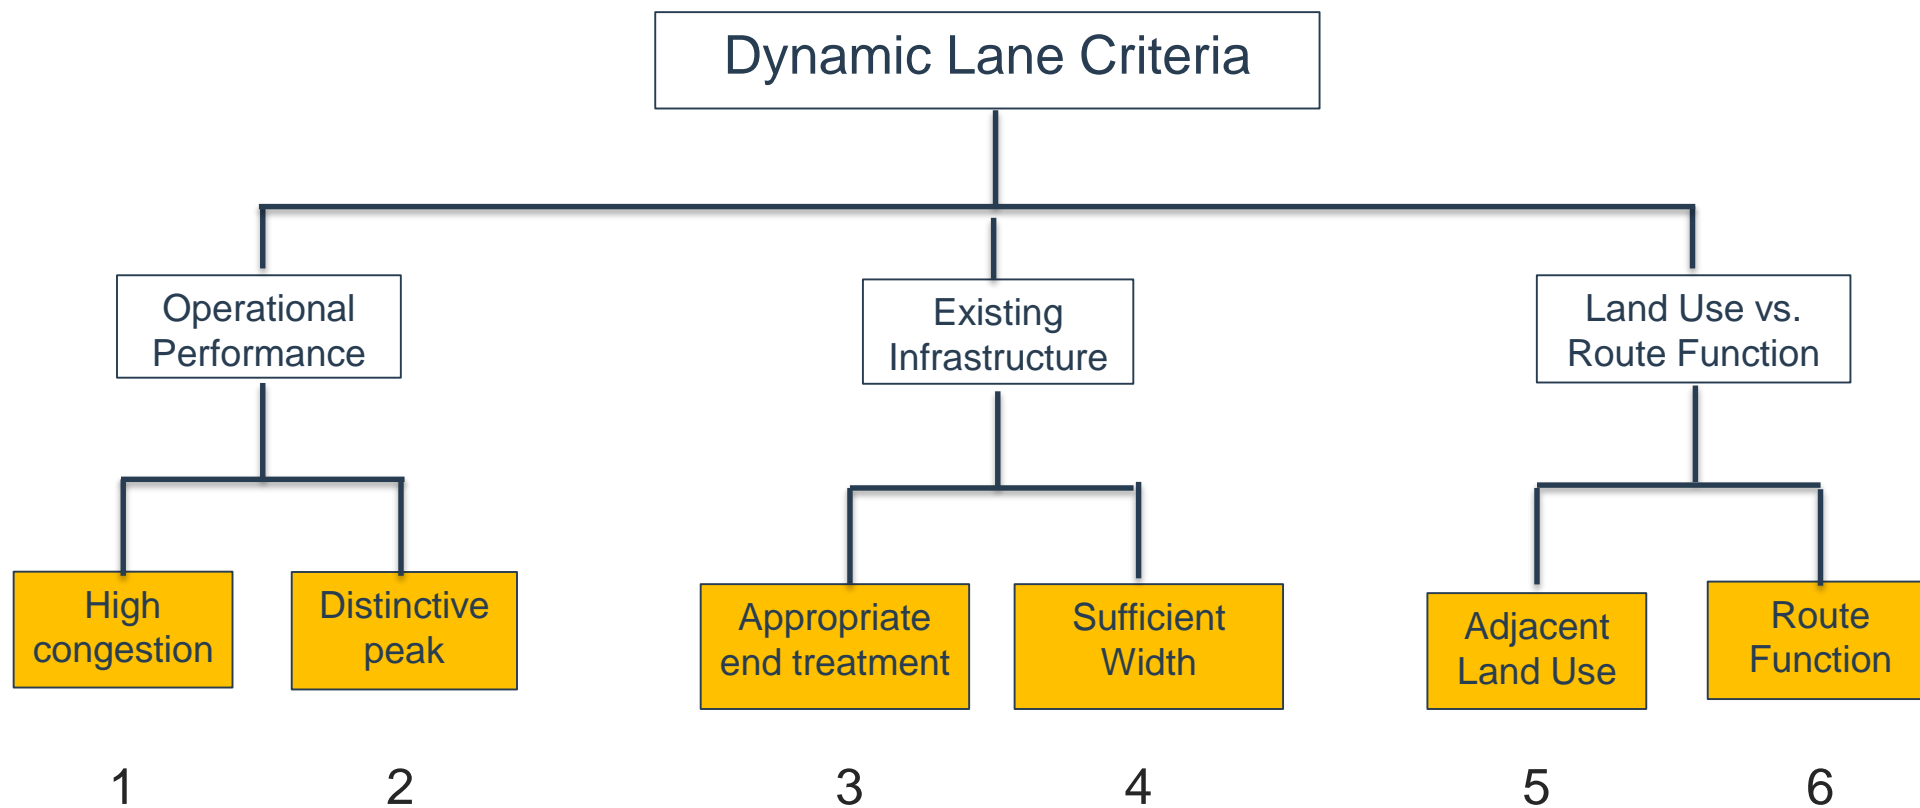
Dynamic Lane Criteria

Operational Performance

Existing Infrastructure

Land Use vs. Route Function

High congestion

Distinctive peak

Appropriate end treatment

Sufficient Width

Adjacent Land Use

Route Function

1

2

3

4

5

6